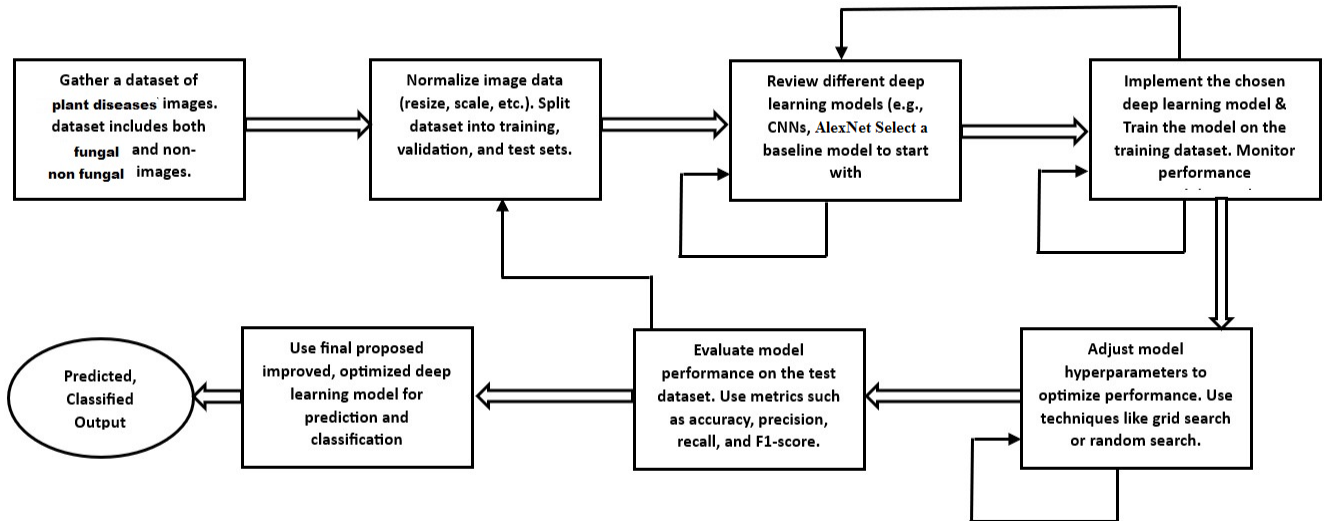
Gather a dataset of plant diseases images. dataset includes both fungal and non-non fungal images.

Normalize image data (resize, scale, etc.). Split dataset into training, validation, and test sets.

Review different deep learning models (e.g., CNNs, AlexNet Select a baseline model to start with

Implement the chosen deep learning model & Train the model on the training dataset. Monitor performance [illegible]

Adjust model hyperparameters to optimize performance. Use techniques like grid search or random search.

Evaluate model performance on the test dataset. Use metrics such as accuracy, precision, recall, and F1-score.

Use final proposed improved, optimized deep learning model for prediction and classification

Predicted, Classified Output